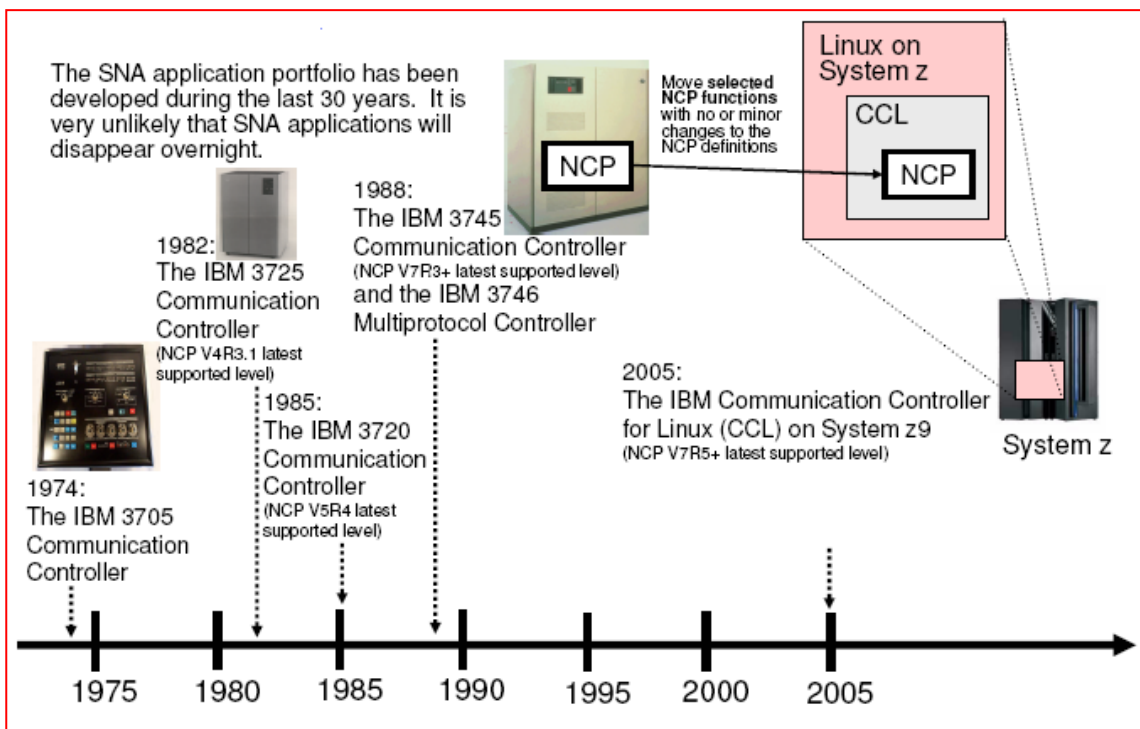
The SNA application portfolio has been developed during the last 30 years. It is very unlikely that SNA applications will disappear overnight.

Move selected NCP functions with no or minor changes to the NCP definitions

NCP

Linux on System z

CCL

NCP

1982:
The IBM 3725 Communication Controller
(NCP V4R3.1 latest supported level)

1988:
The IBM 3745 Communication Controller
(NCP V7R3+ latest supported level)
and the IBM 3746 Multiprotocol Controller

1985:
The IBM 3720 Communication Controller
(NCP V5R4 latest supported level)

2005:
The IBM Communication Controller for Linux (CCL) on System z9
(NCP V7R5+ latest supported level)

System z

1974:
The IBM 3705 Communication Controller

1975 1980 1985 1990 1995 2000 2005